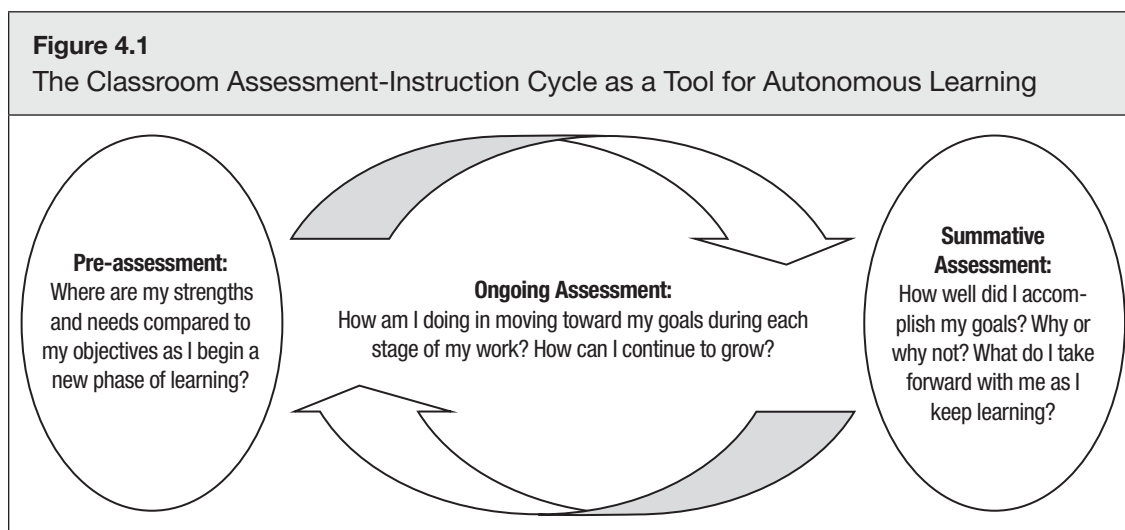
**Figure 4.1**
The Classroom Assessment-Instruction Cycle as a Tool for Autonomous Learning

**Pre-assessment:**
Where are my strengths and needs compared to my objectives as I begin a new phase of learning?

**Ongoing Assessment:**
How am I doing in moving toward my goals during each stage of my work? How can I continue to grow?

**Summative Assessment:**
How well did I accomplish my goals? Why or why not? What do I take forward with me as I keep learning?